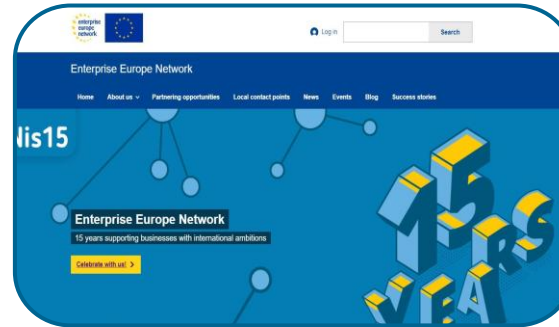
enterprise europe network

Log in

Search

Enterprise Europe Network

Home About us Partnering opportunities Local contact points News Events Blog Success stories

is15

Enterprise Europe Network

15 years supporting businesses with international ambitions

Celebrate with us! >

15 YEARS